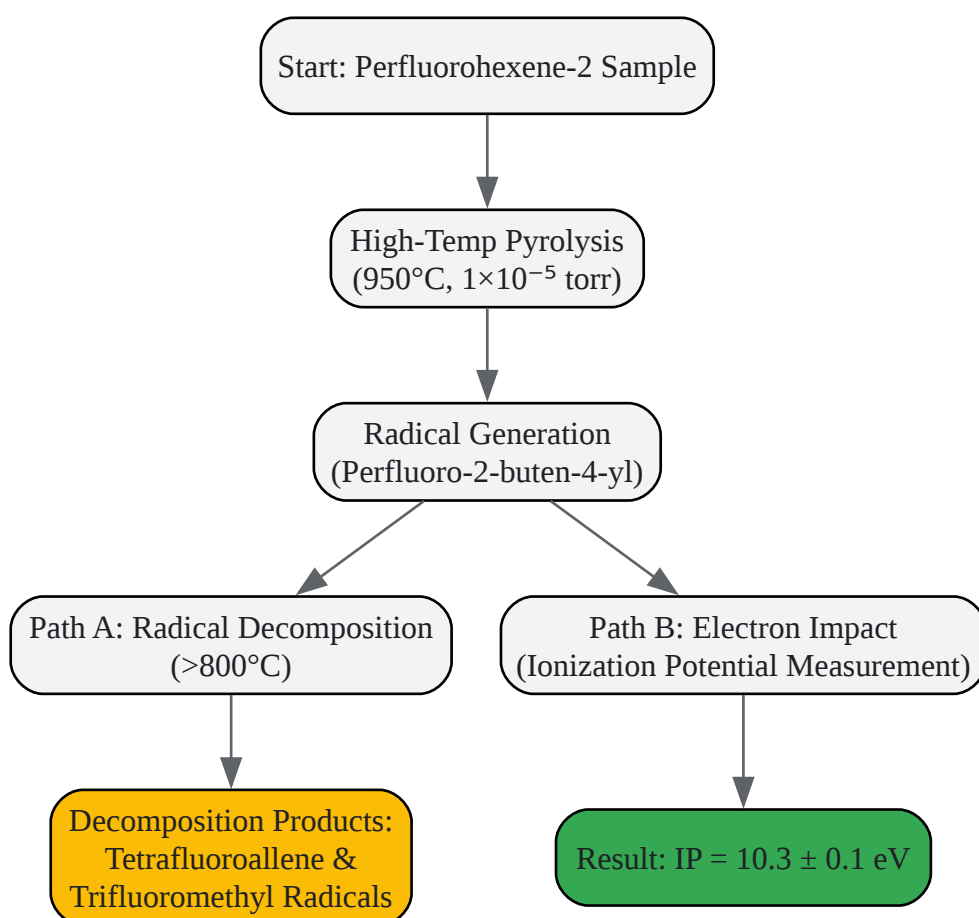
Start: Perfluorohexene-2 Sample

High-Temp Pyrolysis (950°C, $1\times10^{-5}$ torr)

Radical Generation (Perfluoro-2-buten-4-yl)

Path A: Radical Decomposition (>800°C)

Path B: Electron Impact (Ionization Potential Measurement)

Decomposition Products: Tetrafluoroallene & Trifluoromethyl Radicals

Result: IP = $10.3 \pm 0.1$ eV